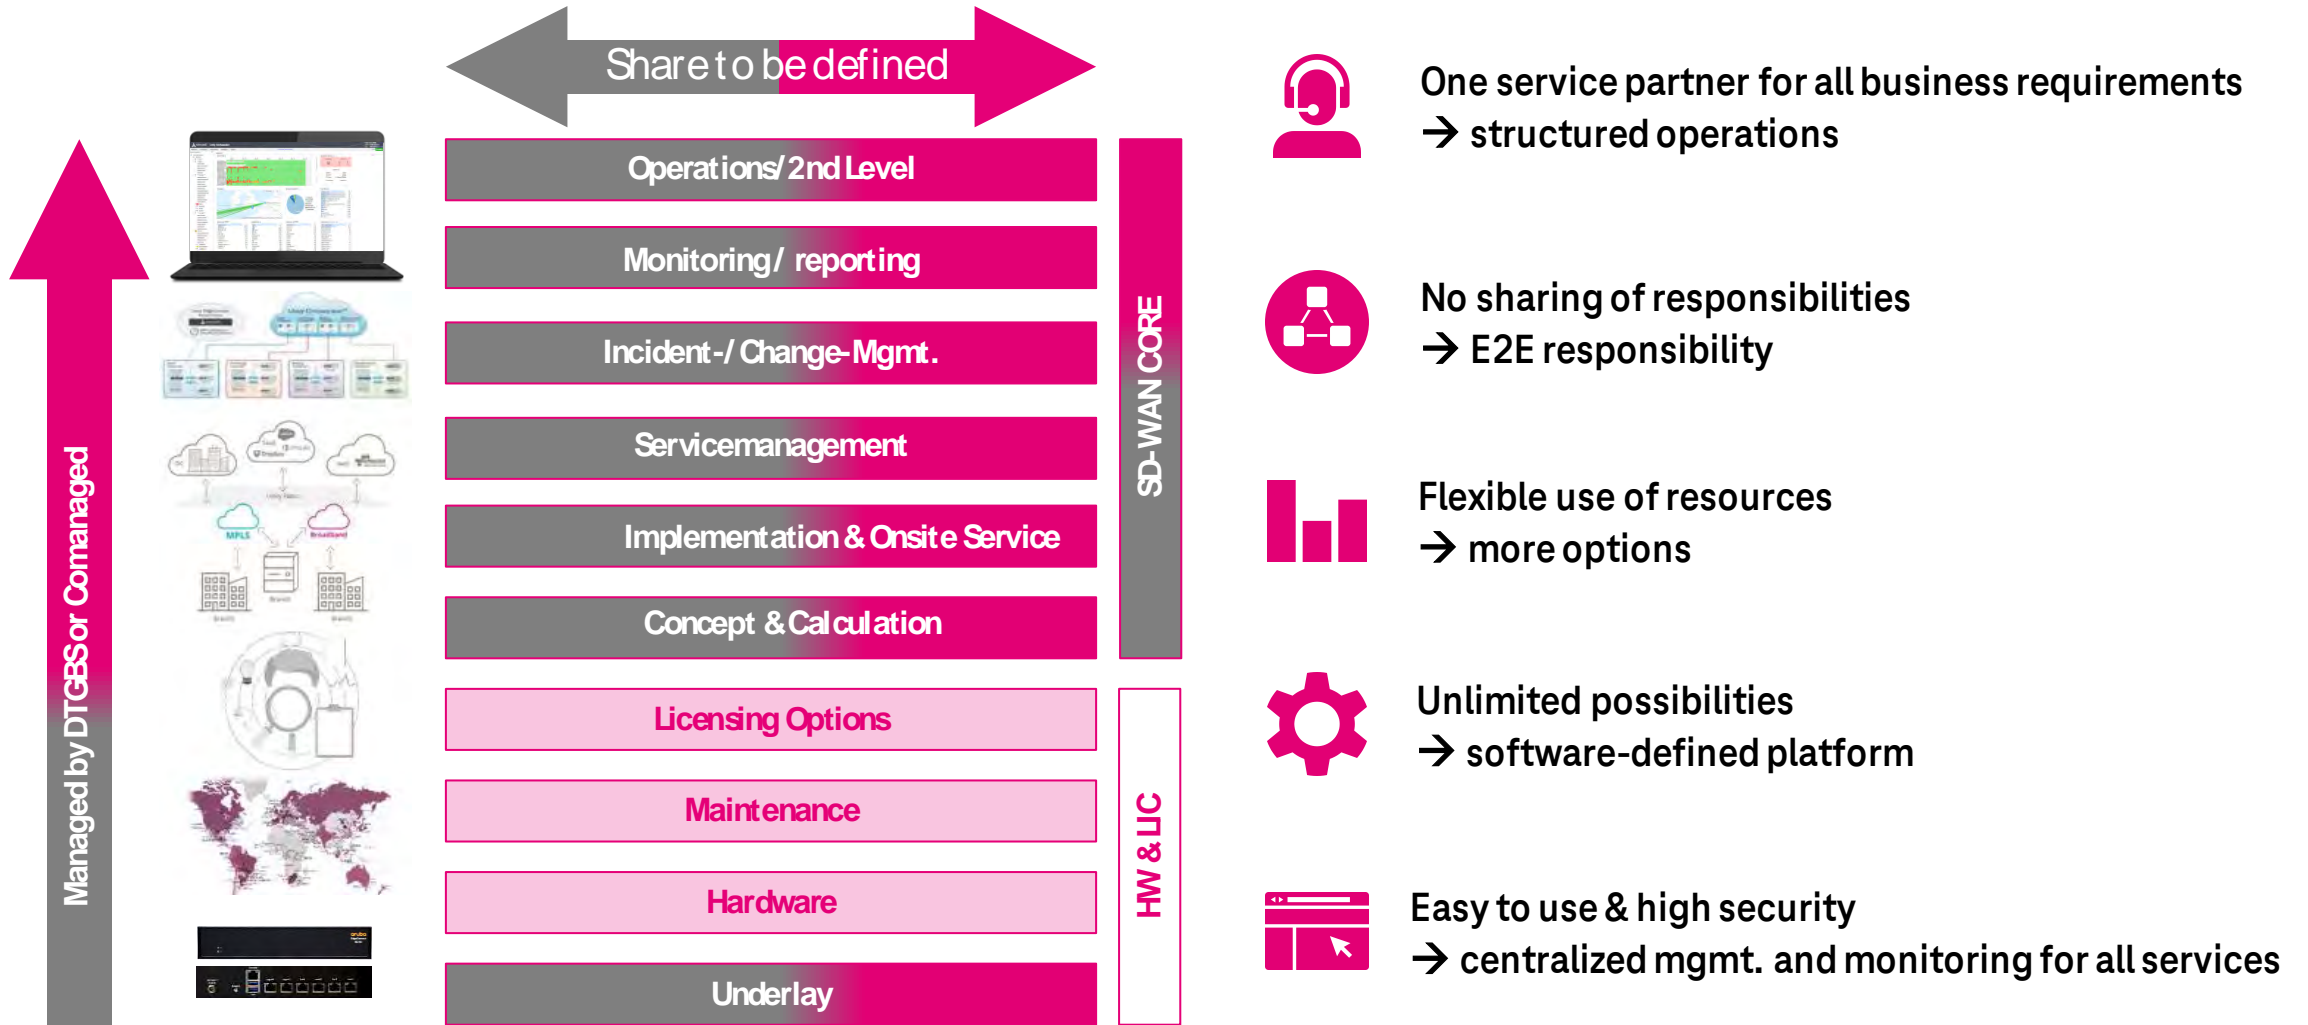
Share to be defined

Managed by DTGBS or Comanaged

Operations/ 2nd Level

Monitoring/ reporting

Incident-/ Change-Mgmt.

Servicemanagement

Implementation & Onsite Service

Concept & Calculation

Licensing Options

Maintenance

Hardware

Underlay

SD-WAN CORE

HW & LIC

One service partner for all business requirements
→ structured operations

No sharing of responsibilities
→ E2E responsibility

Flexible use of resources
→ more options

Unlimited possibilities
→ software-defined platform

Easy to use & high security
→ centralized mgmt. and monitoring for all services